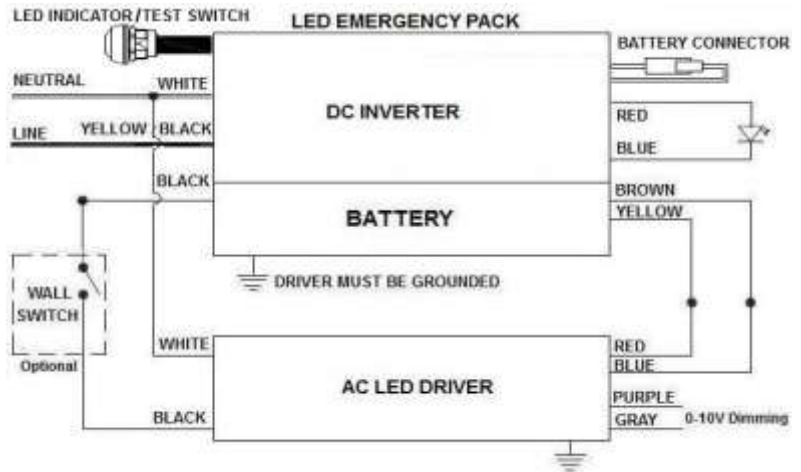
LED INDICATOR/TEST SWITCH

LED EMERGENCY PACK

BATTERY CONNECTOR

NEUTRAL

WHITE

DC INVERTER

LINE

YELLOW

BLACK

RED

BLUE

BLACK

BROWN

YELLOW

BATTERY

DRIVER MUST BE GROUNDED

WALL SWITCH

Optional

WHITE

RED

BLUE

AC LED DRIVER

PURPLE

BLACK

GRAY

0-10V Dimming